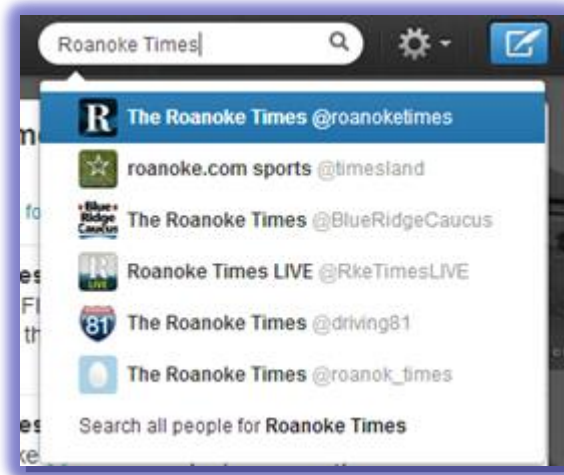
Roanoke Times

R The Roanoke Times @roanoketimes

roanoke.com sports @timesland

Blue Ridge Caucus The Roanoke Times @BlueRidgeCaucus

R LIVE Roanoke Times LIVE @RkeTimesLIVE

81 The Roanoke Times @driving81

The Roanoke Times @roanok_times

Search all people for Roanoke Times